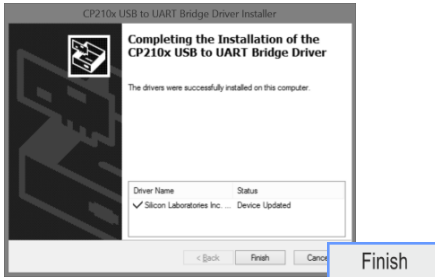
CP210x USB to UART Bridge Driver Installer

Completing the Installation of the CP210x USB to UART Bridge Driver

The drivers were successfully installed on this computer.

| Driver Name | Status |
|---|---|
| ✓ Silicon Laboratories Inc. ... | Device Updated |

< Back

Finish

Cance

Finish